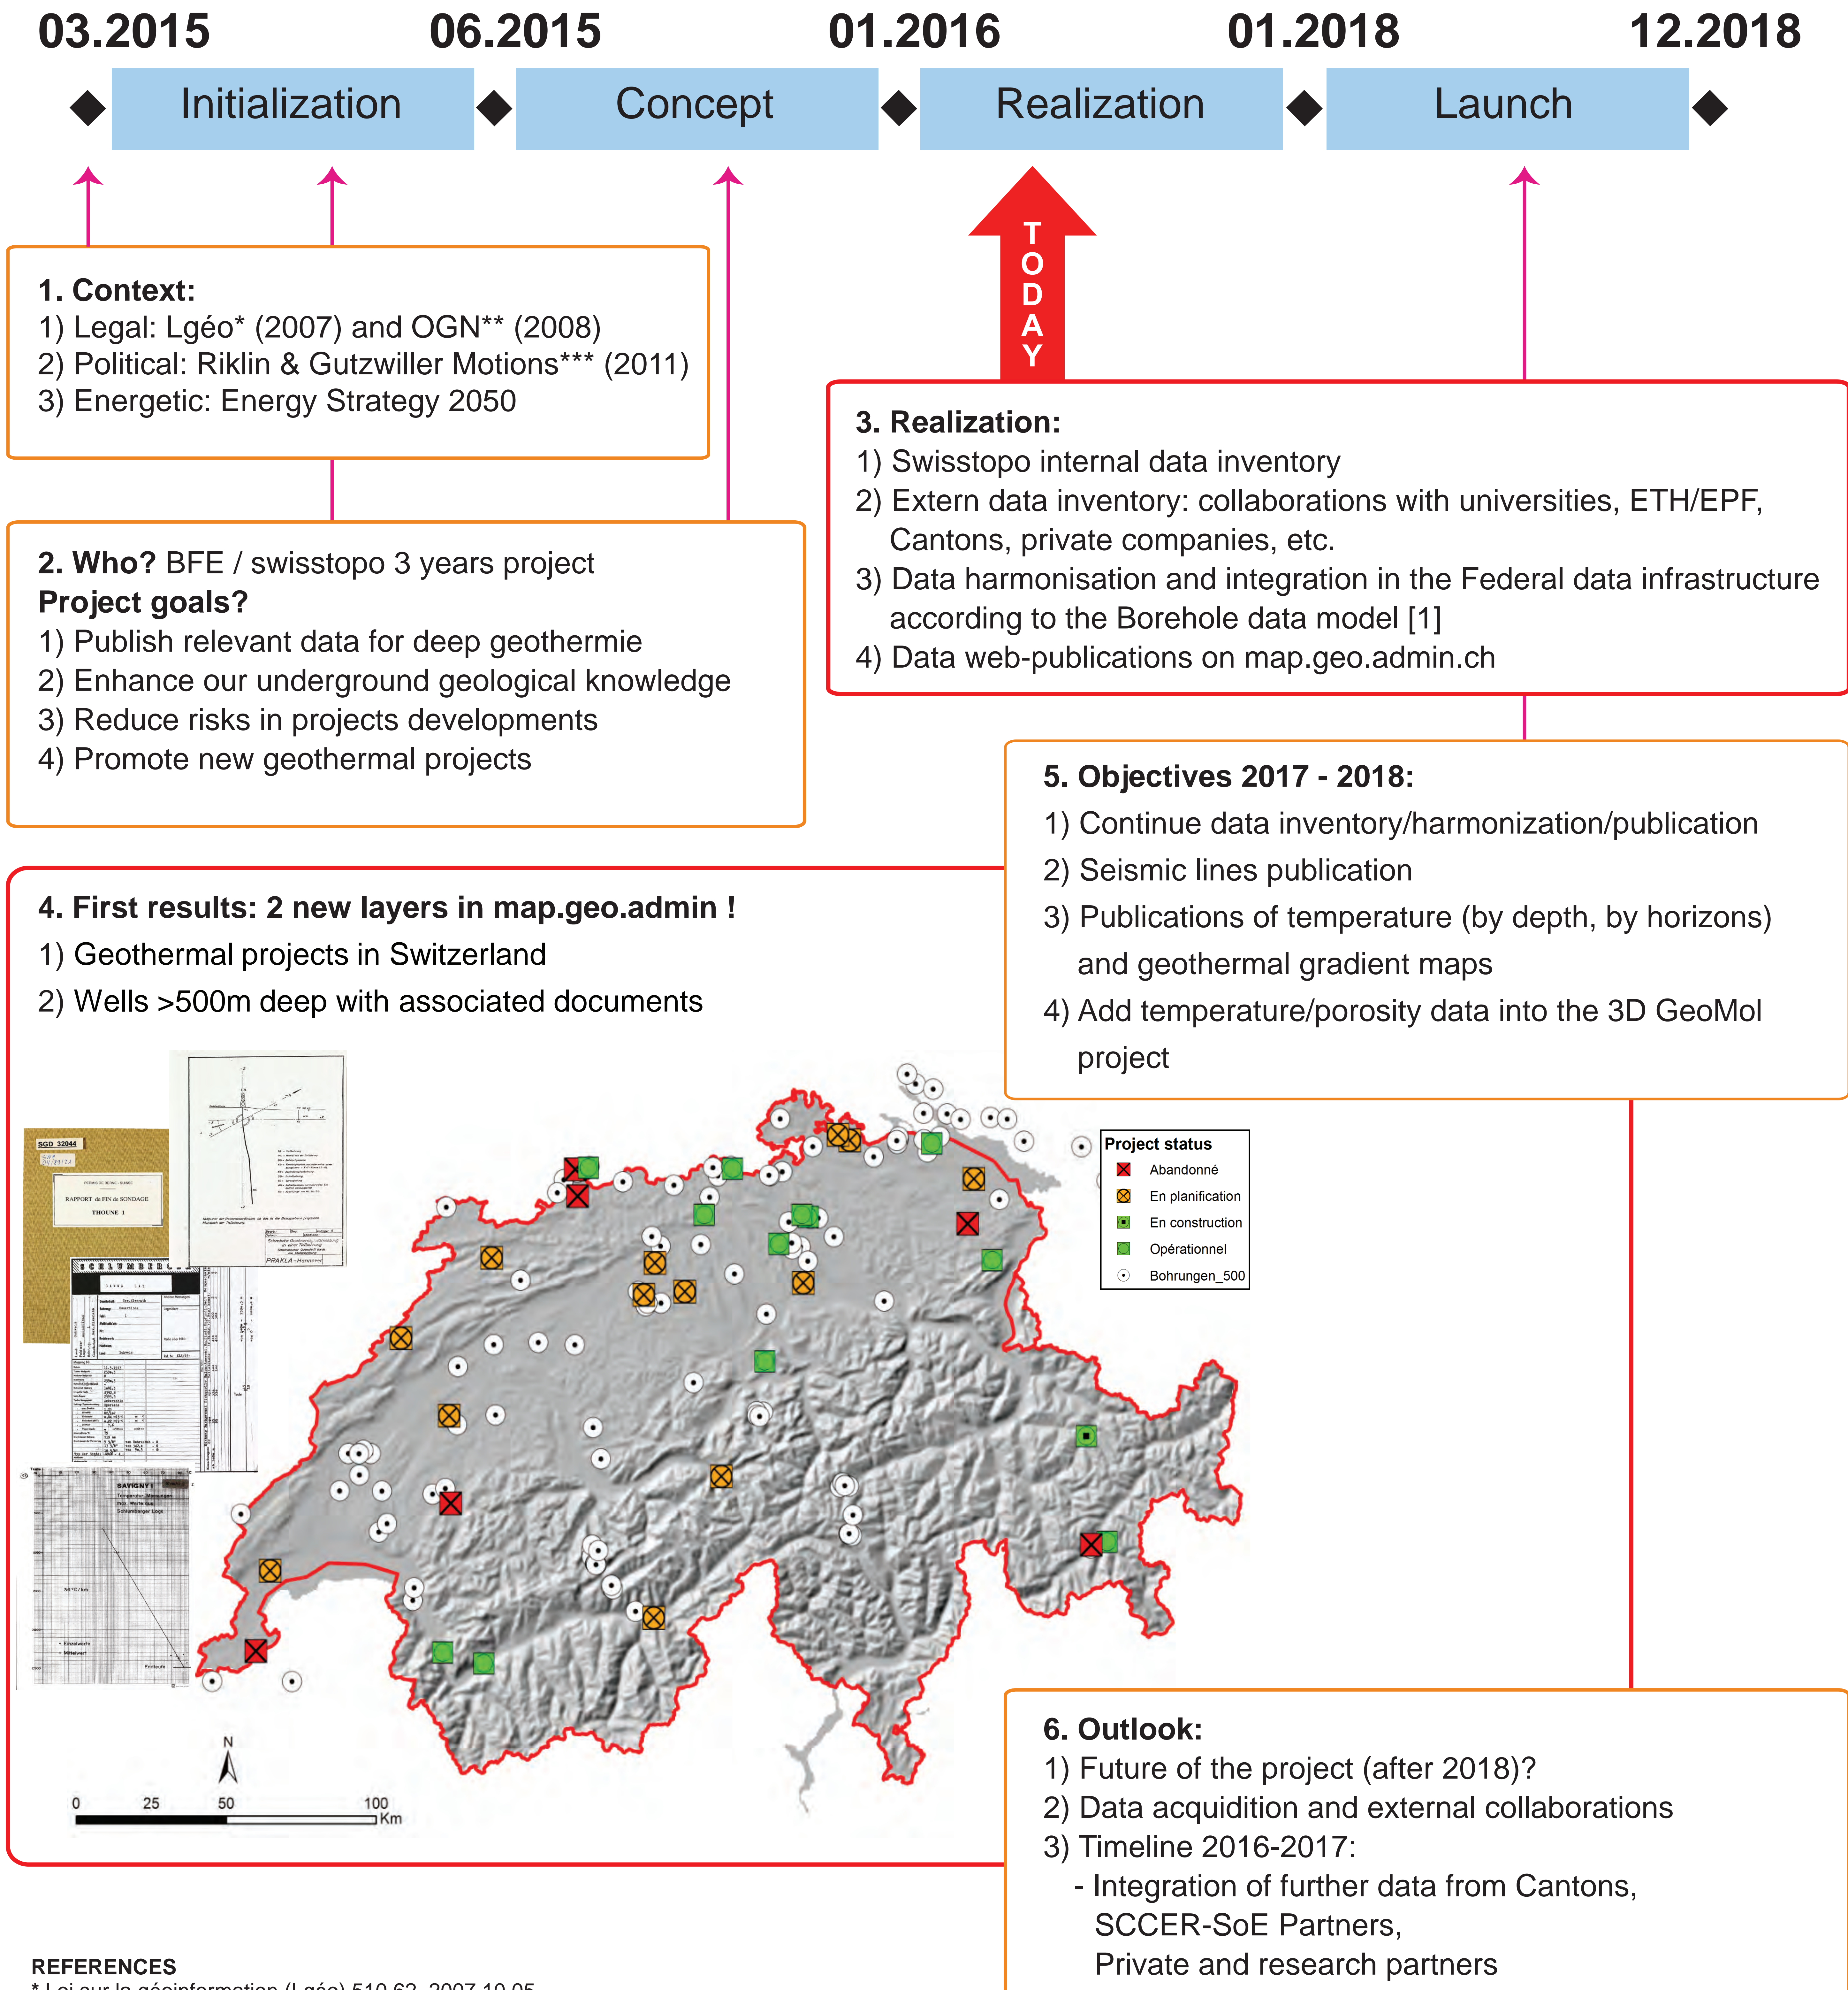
03.2015 06.2015 01.2016 01.2018 12.2018

Initialization Concept Realization Launch

TODAY

1. Context:
1) Legal: Lgéo* (2007) and OGN** (2008)
2) Political: Riklin & Gutzwiller Motions*** (2011)
3) Energetic: Energy Strategy 2050

2. Who? BFE / swisstopo 3 years project
Project goals?
1) Publish relevant data for deep geothermie
2) Enhance our underground geological knowledge
3) Reduce risks in projects developments
4) Promote new geothermal projects

3. Realization:
1) Swisstopo internal data inventory
2) Extern data inventory: collaborations with universities, ETH/EPF, Cantons, private companies, etc.
3) Data harmonisation and integration in the Federal data infrastructure according to the Borehole data model [1]
4) Data web-publications on map.geo.admin.ch

5. Objectives 2017 - 2018:
1) Continue data inventory/harmonization/publication
2) Seismic lines publication
3) Publications of temperature (by depth, by horizons) and geothermal gradient maps
4) Add temperature/porosity data into the 3D GeoMol project

4. First results: 2 new layers in map.geo.admin !
1) Geothermal projects in Switzerland
2) Wells >500m deep with associated documents

SGD 32044
RAPPORT de FIN de SONDAGE
THOUNE 1
SCHLUMBERGER
SAVIGNY 1
PRAKLA-Hannover

Project status
Abandonné
En planification
En construction
Opérationnel
Bohrungen_500

N
0 25 50 100 Km

6. Outlook:
1) Future of the project (after 2018)?
2) Data acquidition and external collaborations
3) Timeline 2016-2017:
- Integration of further data from Cantons, SCCER-SoE Partners, Private and research partners

REFERENCES
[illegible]